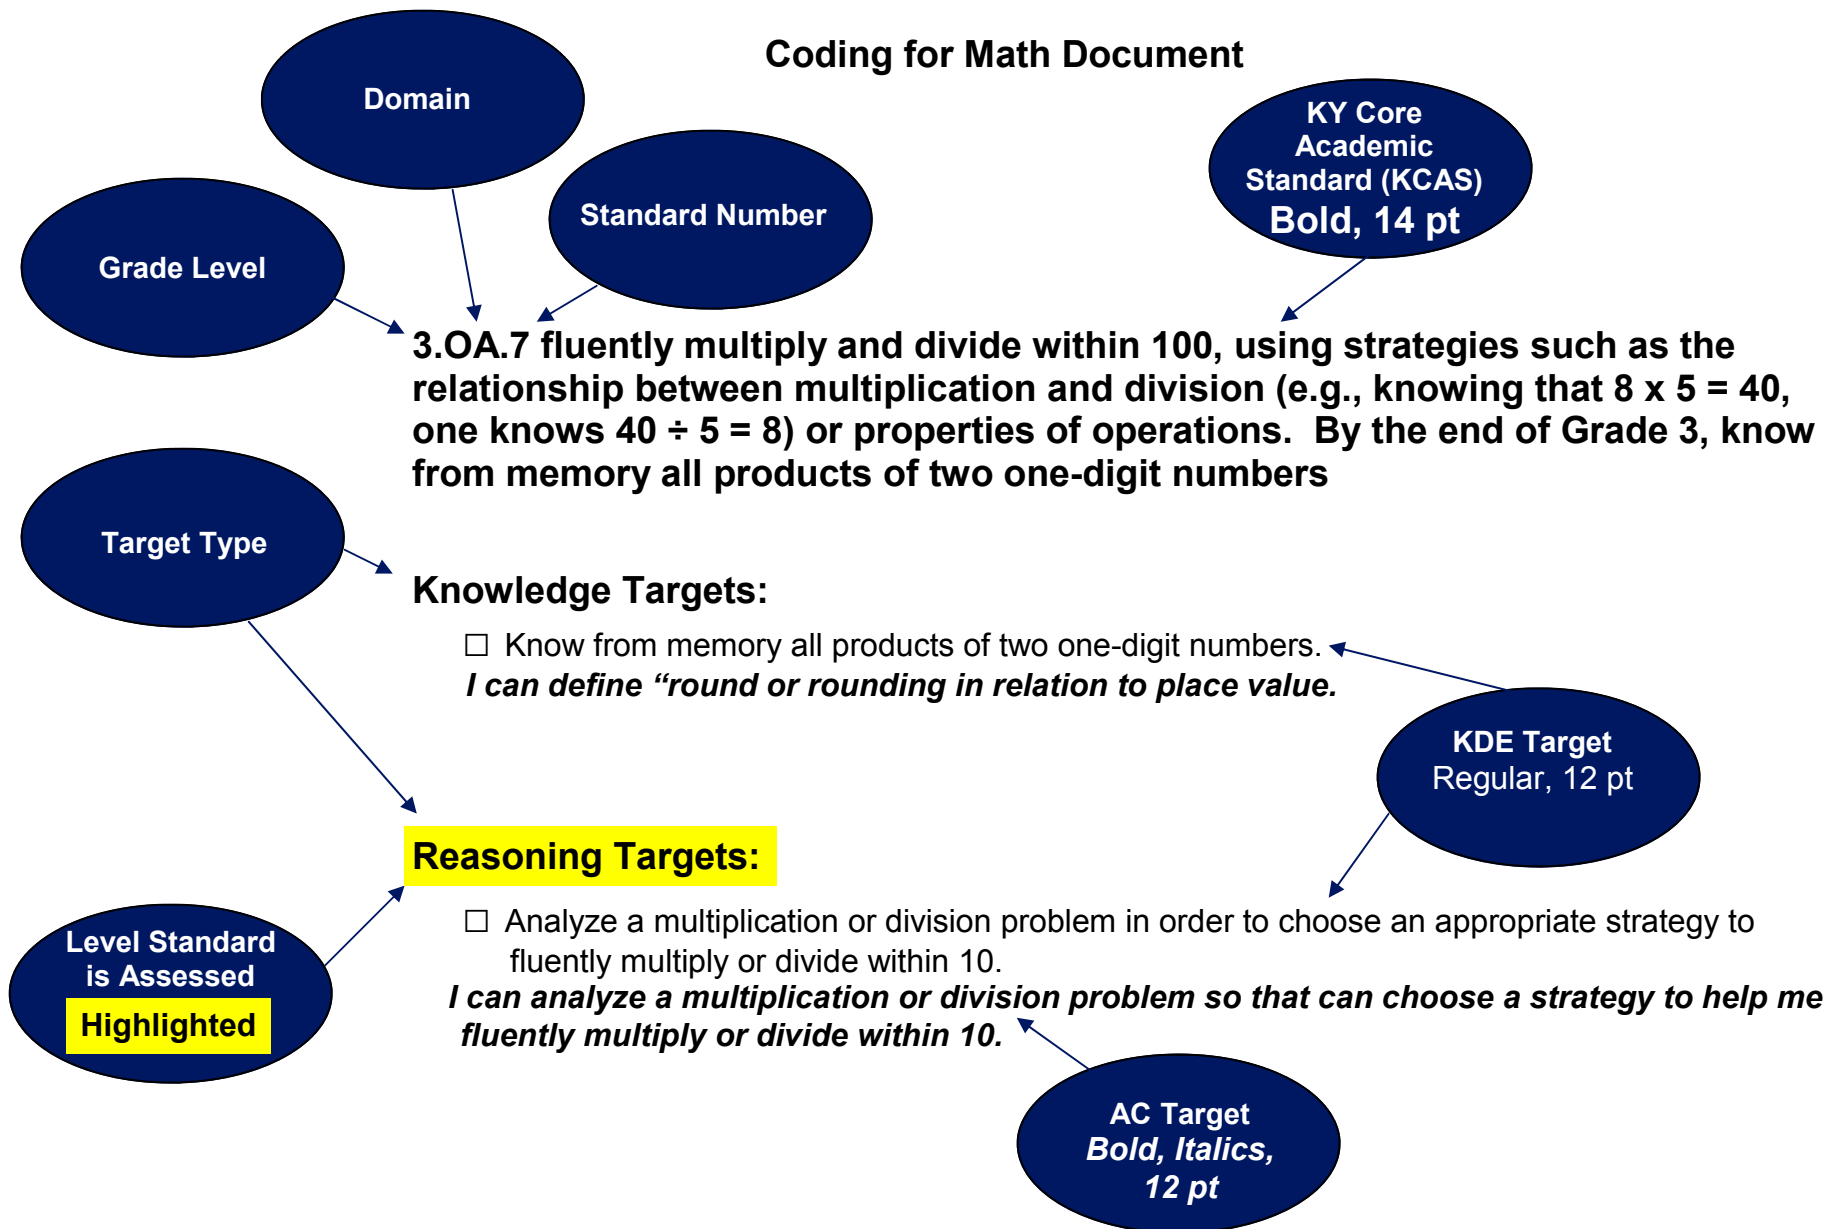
Coding for Math Document

Domain

Standard Number

Grade Level

KY Core Academic Standard (KCAS)
Bold, 14 pt

3.OA.7 fluently multiply and divide within 100, using strategies such as the relationship between multiplication and division (e.g., knowing that 8 x 5 = 40, one knows 40 ÷ 5 = 8) or properties of operations. By the end of Grade 3, know from memory all products of two one-digit numbers

Target Type

Knowledge Targets:

☐ Know from memory all products of two one-digit numbers.
*I can define "round or rounding in relation to place value.*

KDE Target
Regular, 12 pt

Reasoning Targets:

Level Standard is Assessed
Highlighted

☐ Analyze a multiplication or division problem in order to choose an appropriate strategy to fluently multiply or divide within 10.
*I can analyze a multiplication or division problem so that can choose a strategy to help me fluently multiply or divide within 10.*

AC Target
*Bold, Italics, 12 pt*